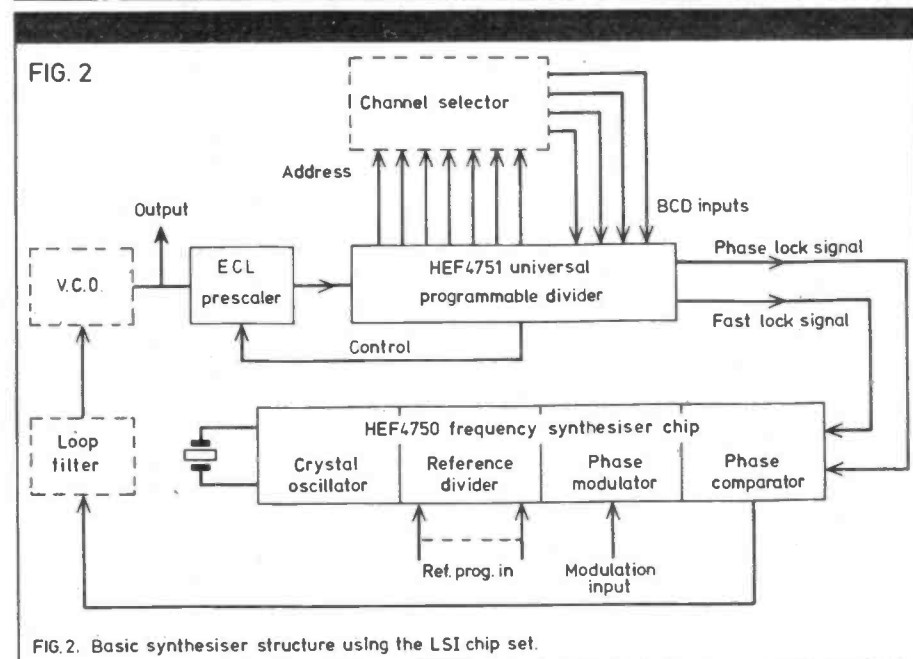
FIG. 2

Channel selector

Address

BCD inputs

Output

V.C.O.

ECL prescaler

HEF4751 universal programmable divider

Phase lock signal

Fast lock signal

Control

Loop filter

HEF4750 frequency synthesiser chip

Crystal oscillator

Reference divider

Phase modulator

Phase comparator

Ref. prog. in

Modulation input

FIG. 2. Basic synthesiser structure using the LSI chip set.